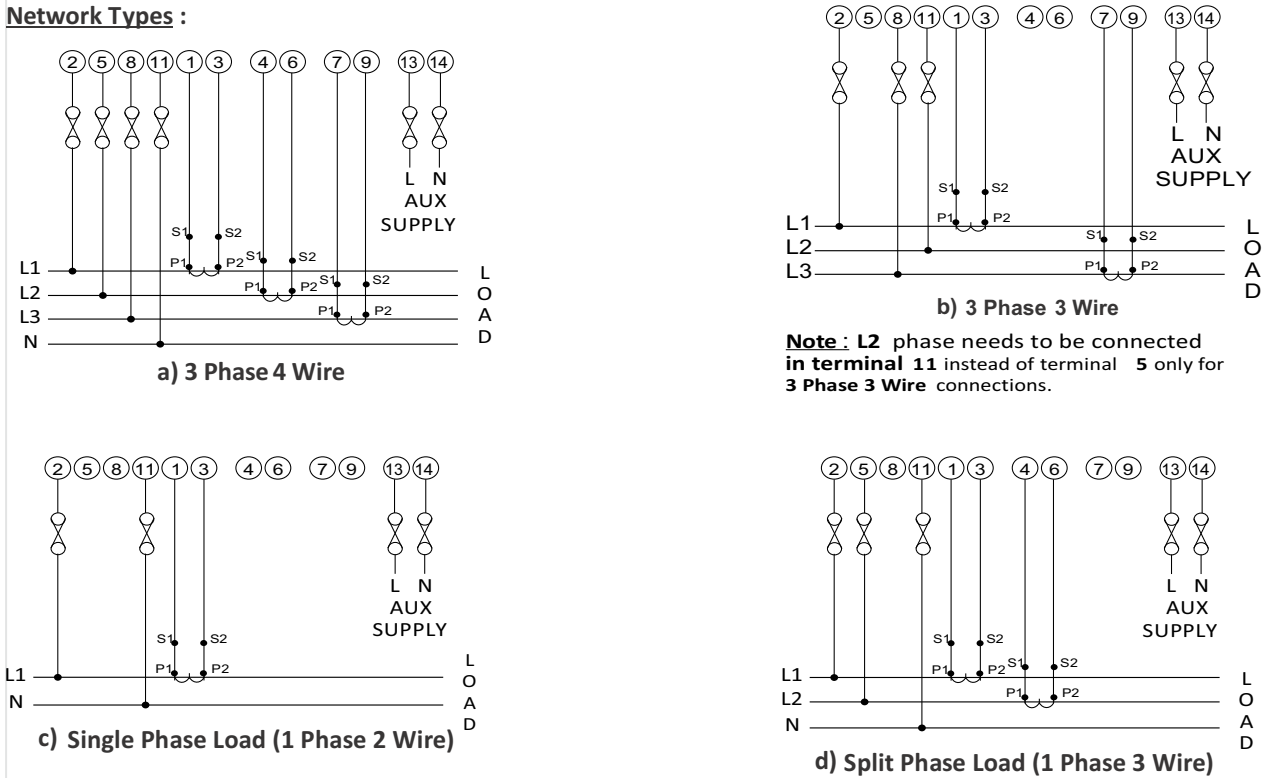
Network Types :

2 5 8 11 1 3 4 6 7 9 13 14

L N
AUX
SUPPLY

S1 S2
P1 P2
S1 S2
P1 P2
S1 S2
P1 P2

L1
L2
L3
N

L
O
A
D

a) 3 Phase 4 Wire

2 5 8 11 1 3 4 6 7 9 13 14

L N
AUX
SUPPLY

S1 S2
P1 P2
S1 S2
P1 P2

L1
L2
L3

L
O
A
D

b) 3 Phase 3 Wire

Note : L2 phase needs to be connected in terminal 11 instead of terminal 5 only for 3 Phase 3 Wire connections.

2 5 8 11 1 3 4 6 7 9 13 14

L N
AUX
SUPPLY

S1 S2
P1 P2

L1
N

L
O
A
D

c) Single Phase Load (1 Phase 2 Wire)

2 5 8 11 1 3 4 6 7 9 13 14

L N
AUX
SUPPLY

S1 S2
P1 P2
S1 S2
P1 P2

L1
L2
N

L
O
A
D

d) Split Phase Load (1 Phase 3 Wire)